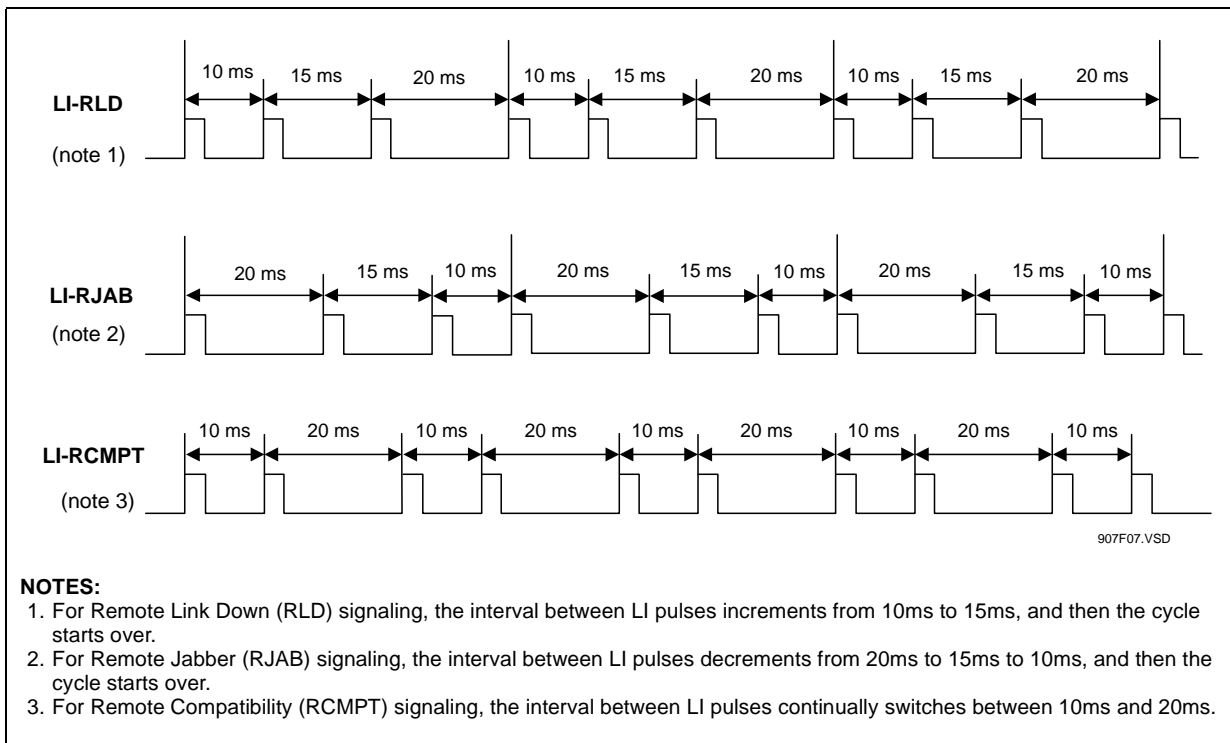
10 ms 15 ms 20 ms 10 ms 15 ms 20 ms 10 ms 15 ms 20 ms

LI-RLD

(note 1)

20 ms 15 ms 10 ms 20 ms 15 ms 10 ms 20 ms 15 ms 10 ms

LI-RJAB

(note 2)

10 ms 20 ms 10 ms 20 ms 10 ms 20 ms 10 ms 20 ms 10 ms

LI-RCMPT

(note 3)

907F07.VSD

NOTES:

1. For Remote Link Down (RLD) signaling, the interval between LI pulses increments from 10ms to 15ms, and then the cycle starts over.
2. For Remote Jabber (RJAB) signaling, the interval between LI pulses decrements from 20ms to 15ms to 10ms, and then the cycle starts over.
3. For Remote Compatibility (RCMPT) signaling, the interval between LI pulses continually switches between 10ms and 20ms.